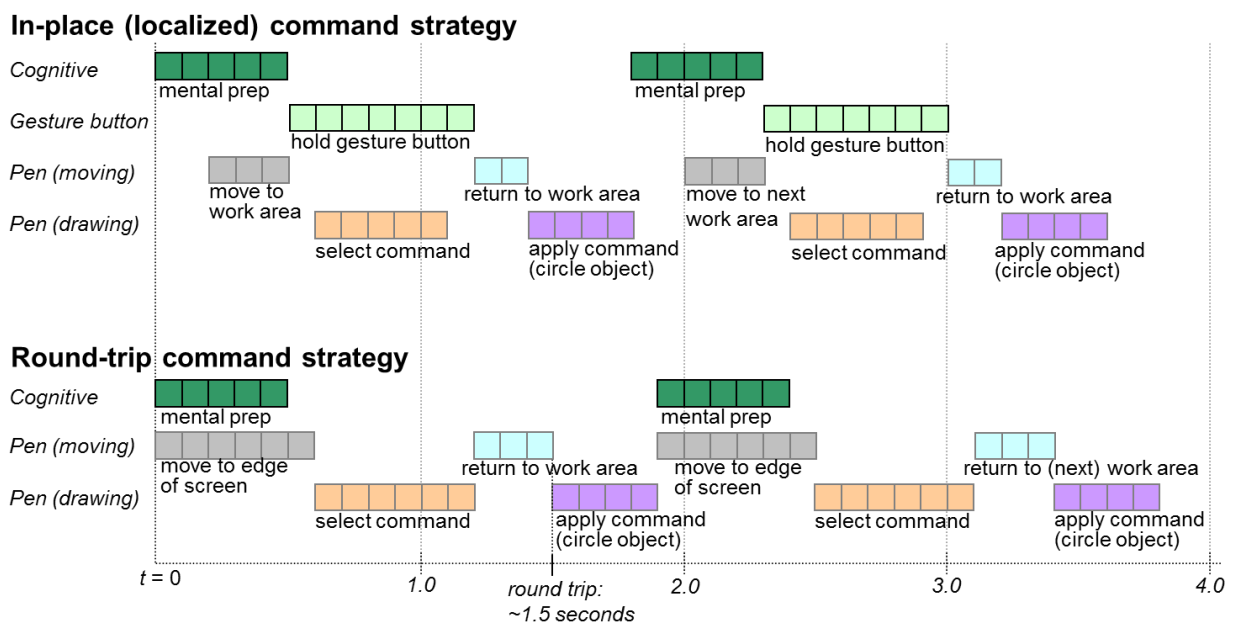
In-place (localized) command strategy

Cognitive
mental prep
mental prep

Gesture button
hold gesture button
hold gesture button

Pen (moving)
move to work area
return to work area
move to next work area
return to work area

Pen (drawing)
select command
apply command (circle object)
select command
apply command (circle object)

Round-trip command strategy

Cognitive
mental prep
mental prep

Pen (moving)
move to edge of screen
return to work area
move to edge of screen
return to (next) work area

Pen (drawing)
select command
apply command (circle object)
select command
apply command (circle object)

t = 0
1.0
round trip: ~1.5 seconds
2.0
3.0
4.0